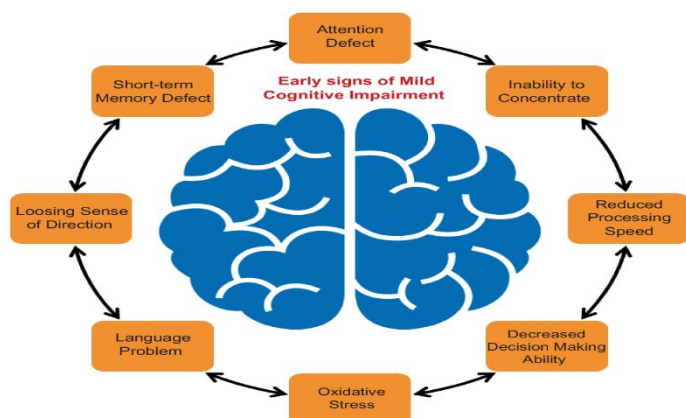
Early signs of Mild Cognitive Impairment

Attention Defect

Inability to Concentrate

Reduced Processing Speed

Decreased Decision Making Ability

Oxidative Stress

Language Problem

Loosing Sense of Direction

Short-term Memory Defect